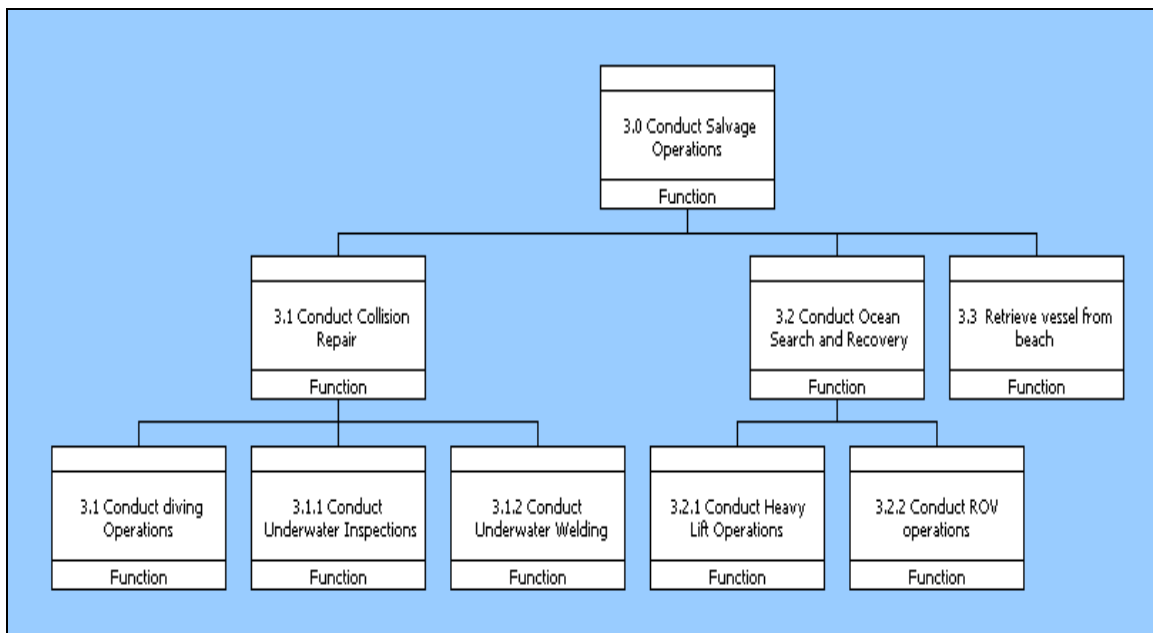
3.0 Conduct Salvage Operations

Function

3.1 Conduct Collision Repair

Function

3.2 Conduct Ocean Search and Recovery

Function

3.3 Retrieve vessel from beach

Function

3.1 Conduct diving Operations

Function

3.1.1 Conduct Underwater Inspections

Function

3.1.2 Conduct Underwater Welding

Function

3.2.1 Conduct Heavy Lift Operations

Function

3.2.2 Conduct ROV operations

Function